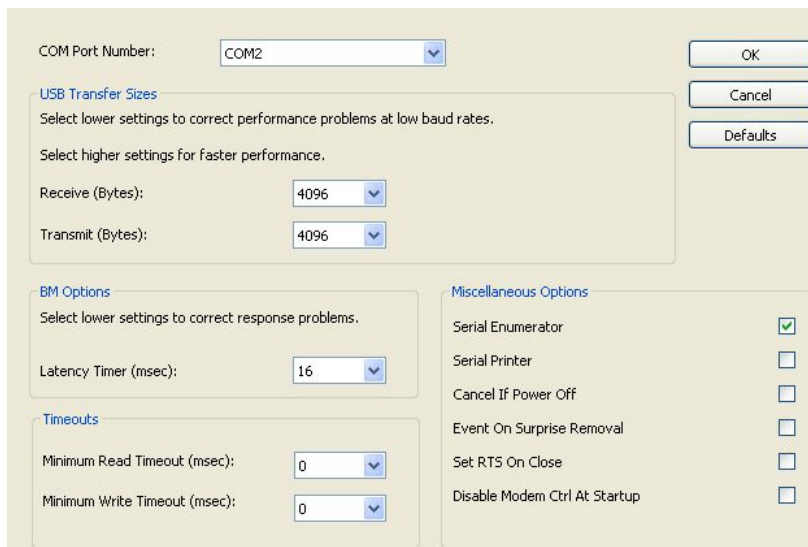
COM Port Number: COM2

OK

Cancel

Defaults

USB Transfer Sizes

Select lower settings to correct performance problems at low baud rates.

Select higher settings for faster performance.

Receive (Bytes): 4096

Transmit (Bytes): 4096

BM Options

Select lower settings to correct response problems.

Latency Timer (msec): 16

Timeouts

Minimum Read Timeout (msec): 0

Minimum Write Timeout (msec): 0

Miscellaneous Options

Serial Enumerator

Serial Printer

Cancel If Power Off

Event On Surprise Removal

Set RTS On Close

Disable Modem Ctrl At Startup